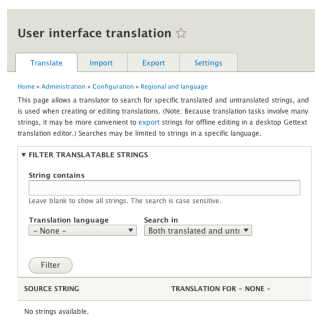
User interface translation ☆

Translate | Import | Export | Settings

Home » Administration » Configuration » Regional and language

This page allows a translator to search for specific translated and untranslated strings, and is used when creating or editing translations. (Note: Because translation tasks involve many strings, it may be more convenient to export strings for offline editing in a desktop Gettext translation editor.) Searches may be limited to strings in a specific language.

▼ FILTER TRANSLATABLE STRINGS

String contains

Leave blank to show all strings. The search is case sensitive.

Translation language
- None -

Search in
Both translated and untr

Filter

| SOURCE STRING | TRANSLATION FOR - NONE - |
|---|---|
| No strings available. | |